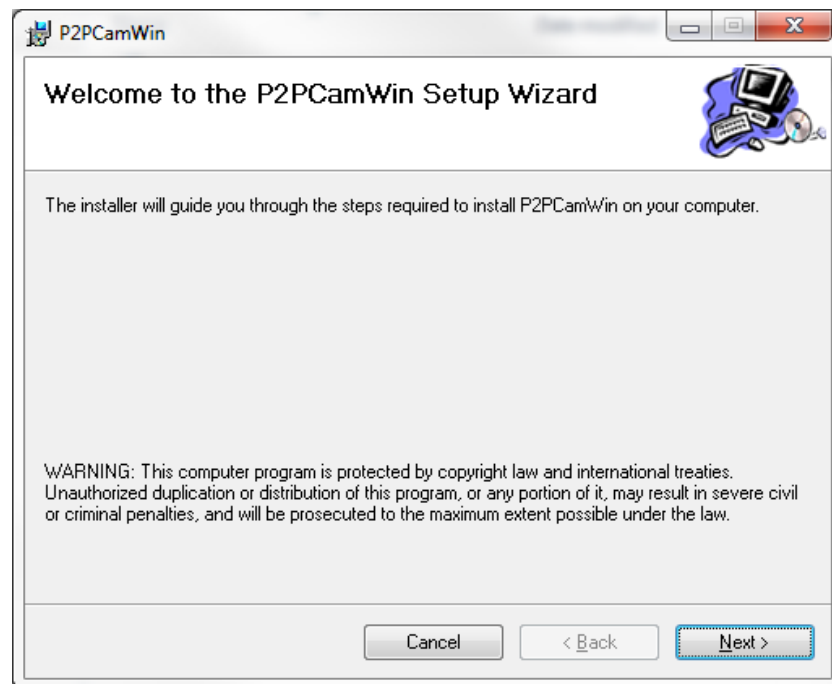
P2PCamWin

Welcome to the P2PCamWin Setup Wizard

The installer will guide you through the steps required to install P2PCamWin on your computer.

WARNING: This computer program is protected by copyright law and international treaties. Unauthorized duplication or distribution of this program, or any portion of it, may result in severe civil or criminal penalties, and will be prosecuted to the maximum extent possible under the law.

Cancel
< Back
Next >